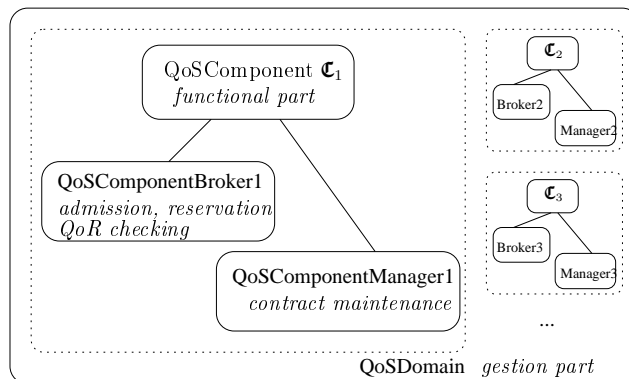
QoSComponent $\mathfrak{C}_1$
*functional part*

QoSComponentBroker1
*admission, reservation*
*QoR checking*

QoSComponentManager1
*contract maintenance*

$\mathfrak{C}_2$
Broker2
Manager2

$\mathfrak{C}_3$
Broker3
Manager3

...

QoSDomain *gestion part*